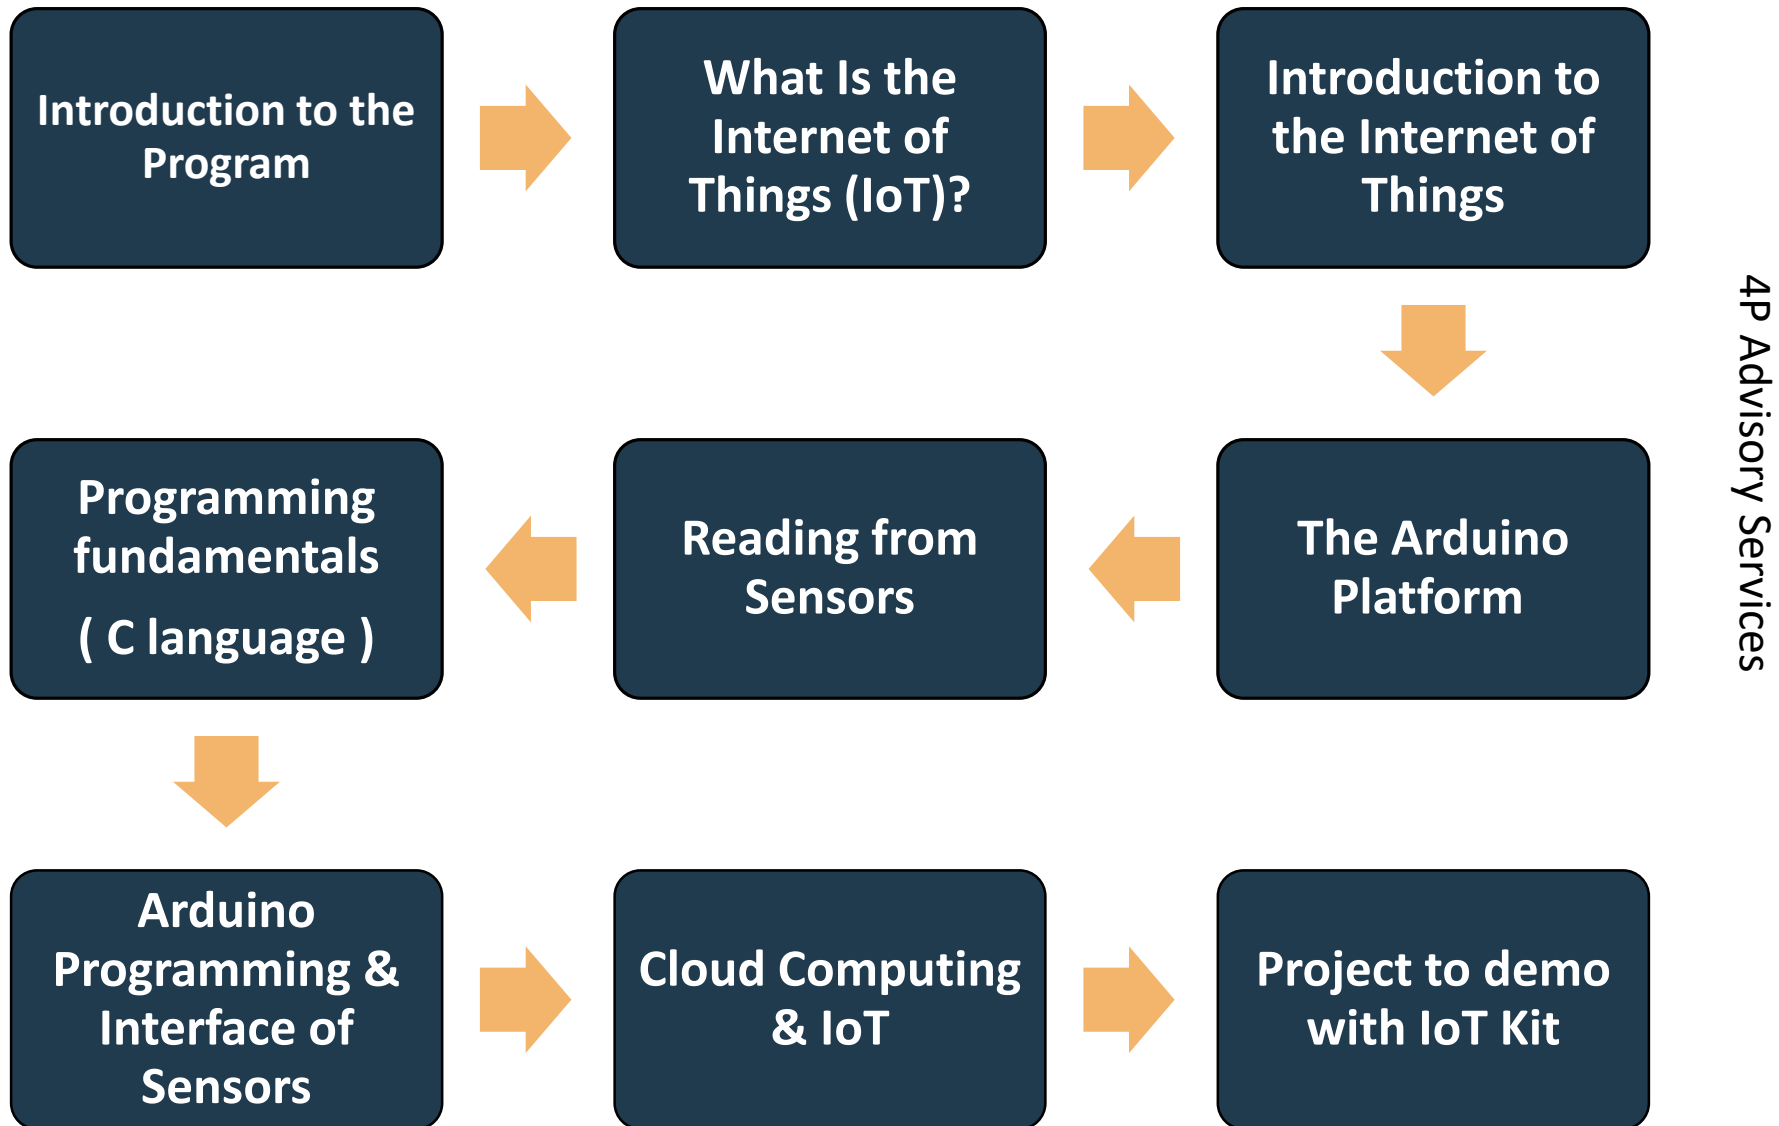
Introduction to the Program

What Is the Internet of Things (IoT)?

Introduction to the Internet of Things

The Arduino Platform

Reading from Sensors

Programming fundamentals

( C language )

Arduino Programming & Interface of Sensors

Cloud Computing & IoT

Project to demo with IoT Kit

4P Advisory Services